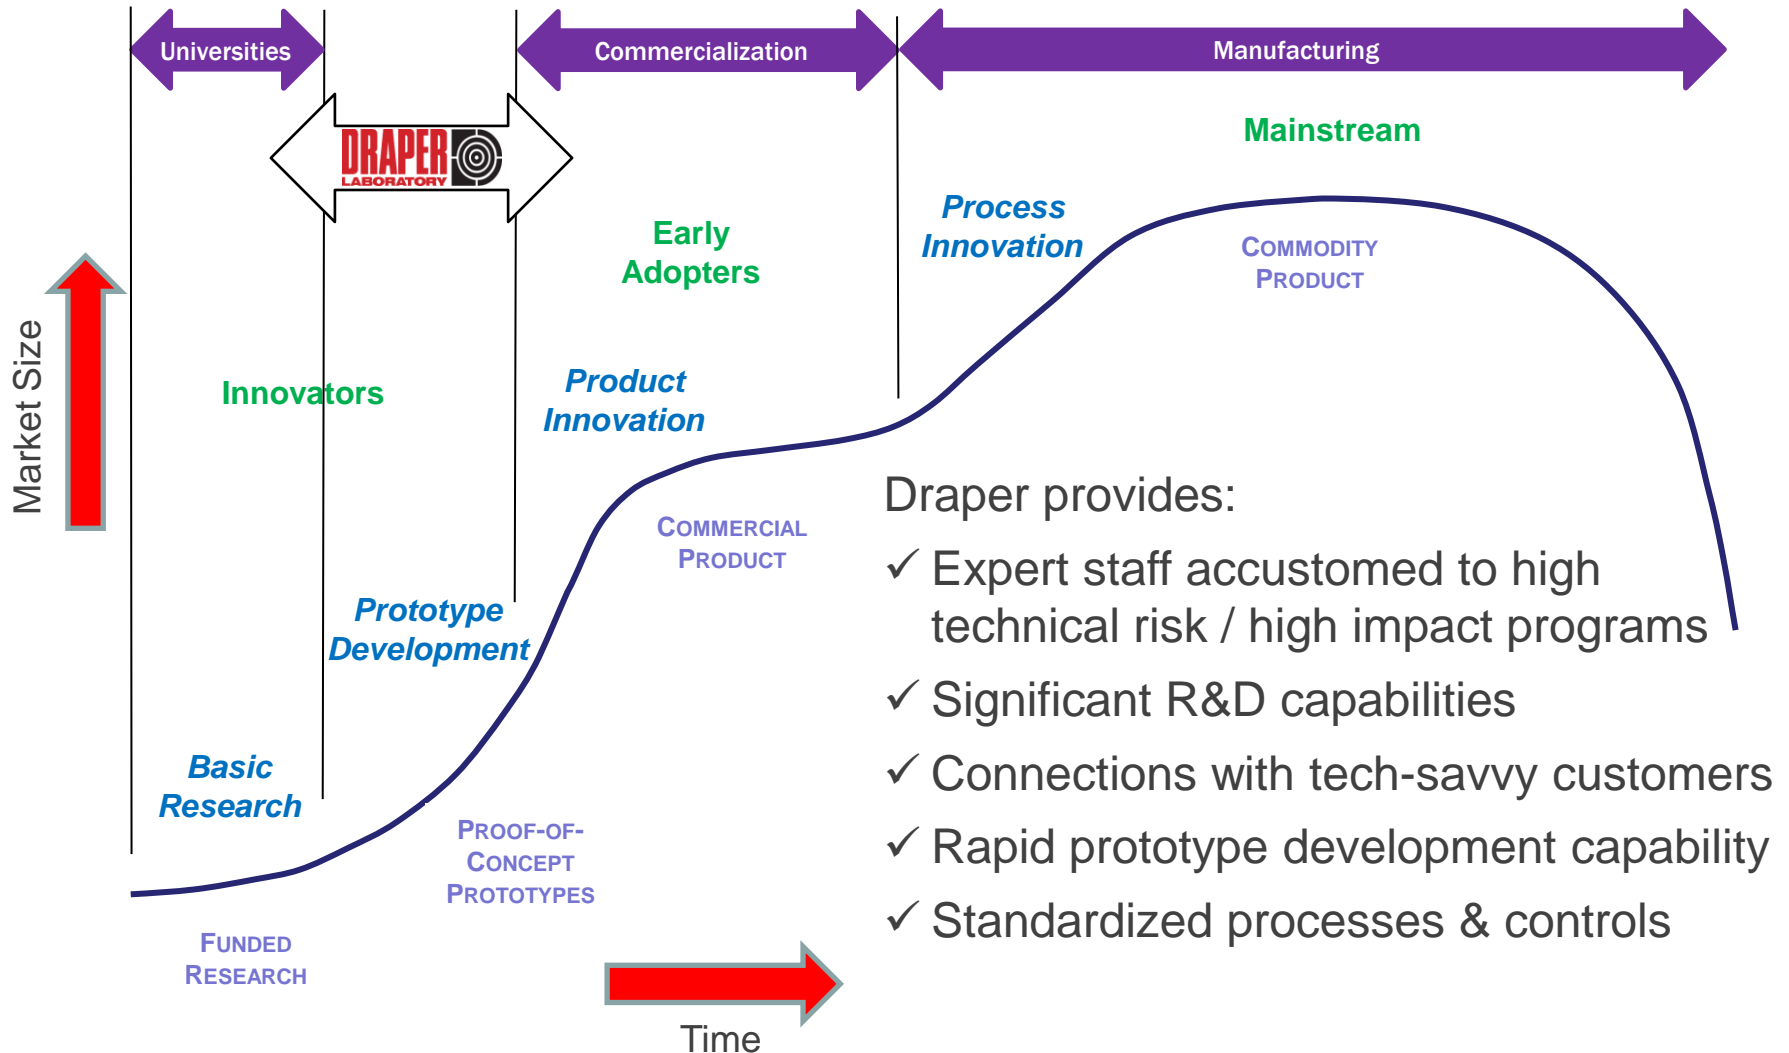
Universities

Commercialization

Manufacturing

DRAPER LABORATORY

Mainstream

Process Innovation

Early Adopters

Commodity Product

Market Size

Innovators

Product Innovation

Commercial Product

Draper provides:

✓ Expert staff accustomed to high technical risk / high impact programs

✓ Significant R&D capabilities

✓ Connections with tech-savvy customers

✓ Rapid prototype development capability

✓ Standardized processes & controls

Prototype Development

Basic Research

Proof-of-Concept Prototypes

Funded Research

Time